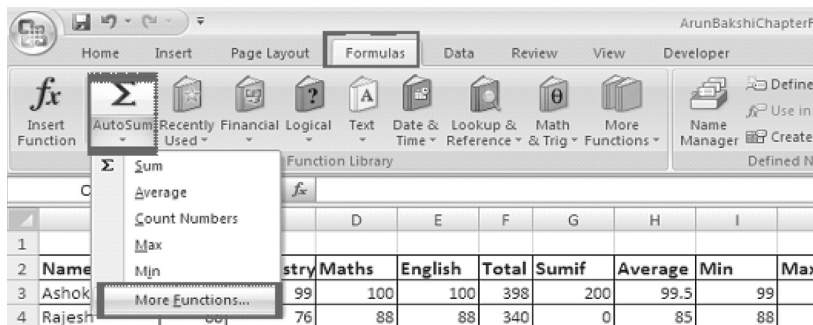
ArunBakshiChapter

Home Insert Page Layout Formulas Data Review View Developer

$fx$ Insert Function
AutoSum
Recently Used
Financial
Logical
Text
Date & Time
Lookup & Reference
Math & Trig
More Functions
Function Library
Name Manager
Define
Use in
Create
Defined N

Σ Sum
Average
Count Numbers
Max
Min
More Functions...

C
$fx$

| | | | D | E | F | G | H | I | |
|---|---|---|---|---|---|---|---|---|---|
| 1 | | | | | | | | | |
| 2 | Name | stry | Maths | English | Total | Sumif | Average | Min | Max |
| 3 | Ashok | 99 | 100 | 100 | 398 | 200 | 99.5 | 99 | |
| 4 | Rajesh | 76 | 88 | 88 | 340 | 0 | 85 | 88 | |